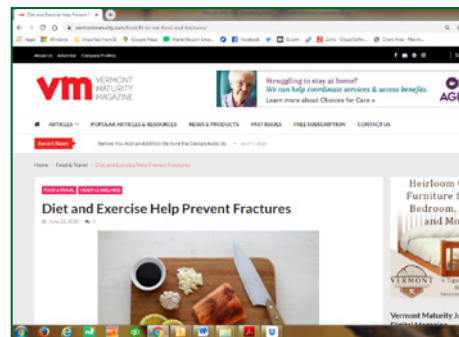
Diet and Exercise Help Prevent F ×
vermontmaturity.com/food/diet-and-exercise-help-prevent-fractures/
Apps Windows Imported From IE Google Maps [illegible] Facebook Zoom Zoho - Cloud Softw... Client View - Maven...
About Us Advertise Company Profiles

vm VERMONT MATURITY MAGAZINE

Struggling to stay at home?
We can help coordinate services & access benefits.
Learn more about Choices for Care »
AG

ARTICLES POPULAR ARTICLES & RESOURCES NEWS & PRODUCTS PAST ISSUES FREE SUBSCRIPTION CONTACT US

Recent News Before You Add an Addition Be Sure the Design Adds Up • JULY 3, 2020

Home › Food & Travel › Diet and Exercise Help Prevent Fractures

FOOD & TRAVEL HEALTH & WELLNESS

Diet and Exercise Help Prevent Fractures

June 23, 2020 0

Heirloom
Furniture f
Bedroom,
and Mo

VERMONT

Vermont Maturity J
Digital Magazine